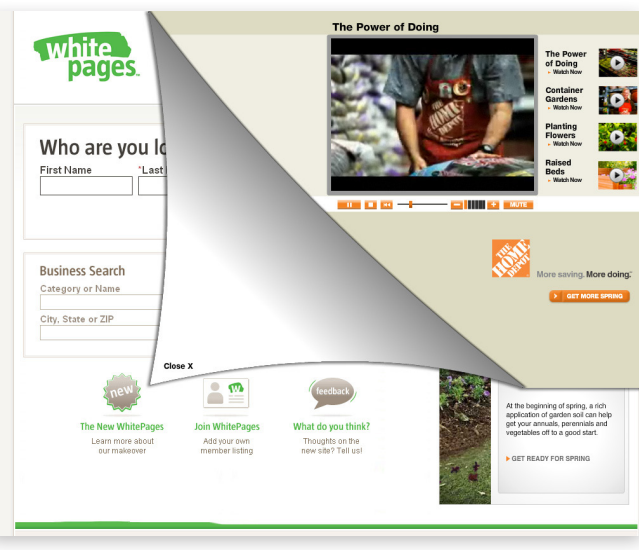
white pages.

Who are you lo

First Name

*Last

Business Search

Category or Name

City, State or ZIP

Close X

new

The New WhitePages

Learn more about our makeover

Join WhitePages

Add your own member listing

feedback

What do you think?

Thoughts on the new site? Tell us!

The Power of Doing

THE HOME DEPOT

The Power of Doing
▸ Watch Now

Container Gardens
▸ Watch Now

Planting Flowers
▸ Watch Now

Raised Beds
▸ Watch Now

MUTE

THE HOME DEPOT

More saving. More doing.

▸ GET MORE SPRING

At the beginning of spring, a rich application of garden soil can help get your annuals, perennials and vegetables off to a good start.

▸ GET READY FOR SPRING